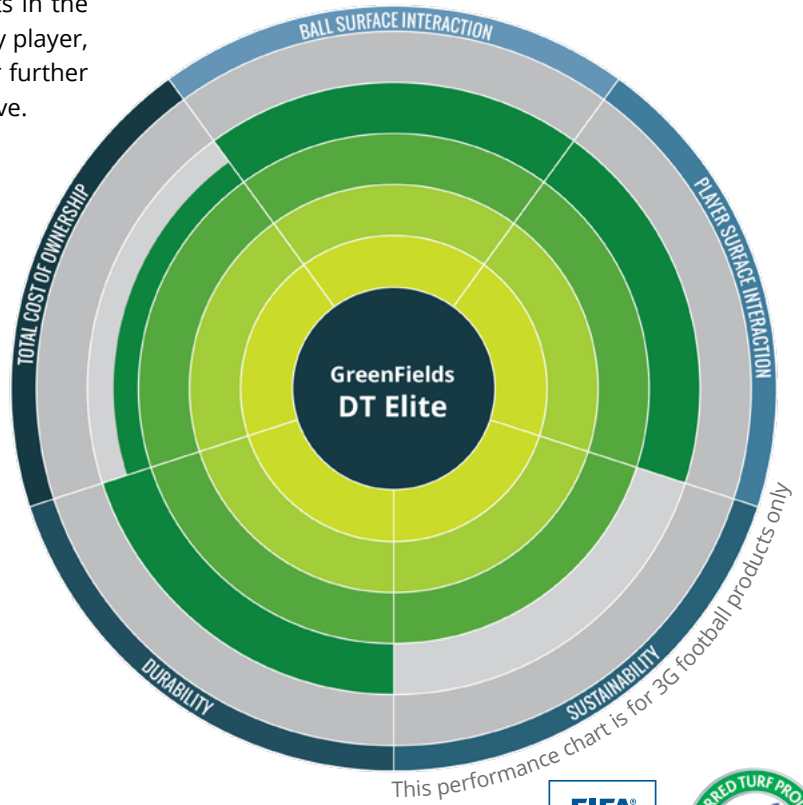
ts in the
y player,
further
ve.

BALL SURFACE INTERACTION

PLAYER SURFACE INTERACTION

SUSTAINABILITY

DURABILITY

TOTAL COST OF OWNERSHIP

GreenFields
DT Elite

This performance chart is for 3G football products only

FIFA®

RED TURF PRO